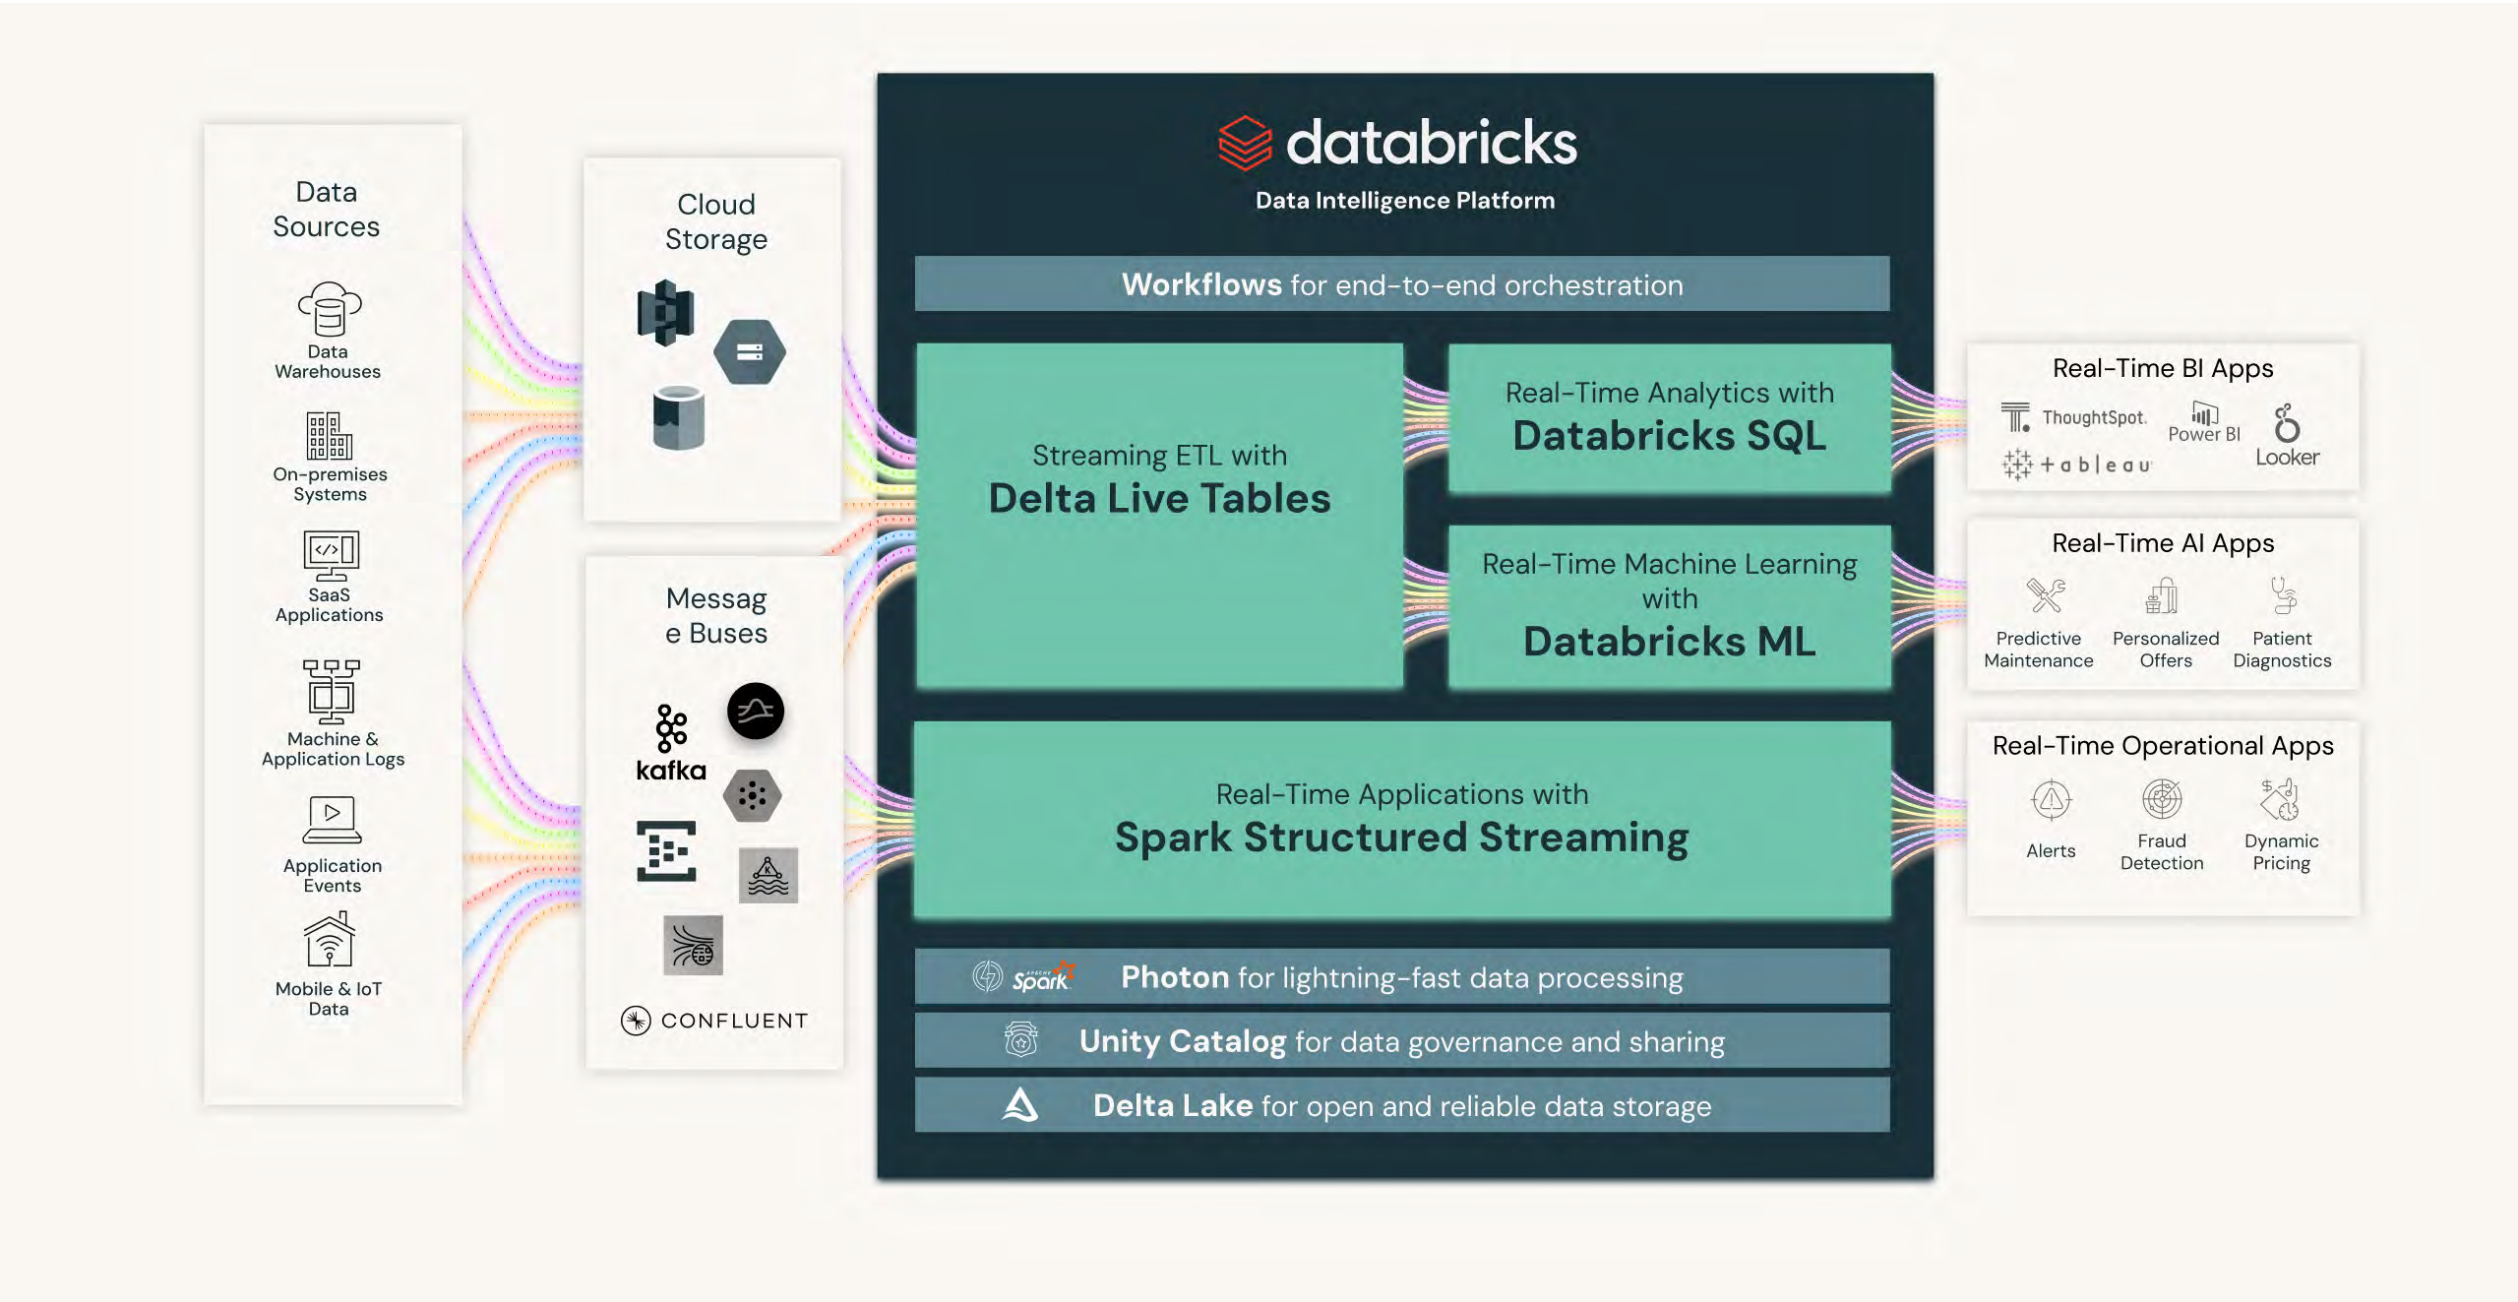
Data Sources

Data Warehouses

On-premises Systems

SaaS Applications

Machine & Application Logs

Application Events

Mobile & IoT Data

Cloud Storage

Messag e Buses

kafka

CONFLUENT

databricks

Data Intelligence Platform

Workflows for end-to-end orchestration

Streaming ETL with
Delta Live Tables

Real-Time Analytics with
Databricks SQL

Real-Time Machine Learning with
Databricks ML

Real-Time Applications with
Spark Structured Streaming

Spark Photon for lightning-fast data processing

Unity Catalog for data governance and sharing

Delta Lake for open and reliable data storage

Real-Time BI Apps

ThoughtSpot. Power BI Looker
tableau

Real-Time AI Apps

Predictive Maintenance

Personalized Offers

Patient Diagnostics

Real-Time Operational Apps

Alerts

Fraud Detection

Dynamic Pricing